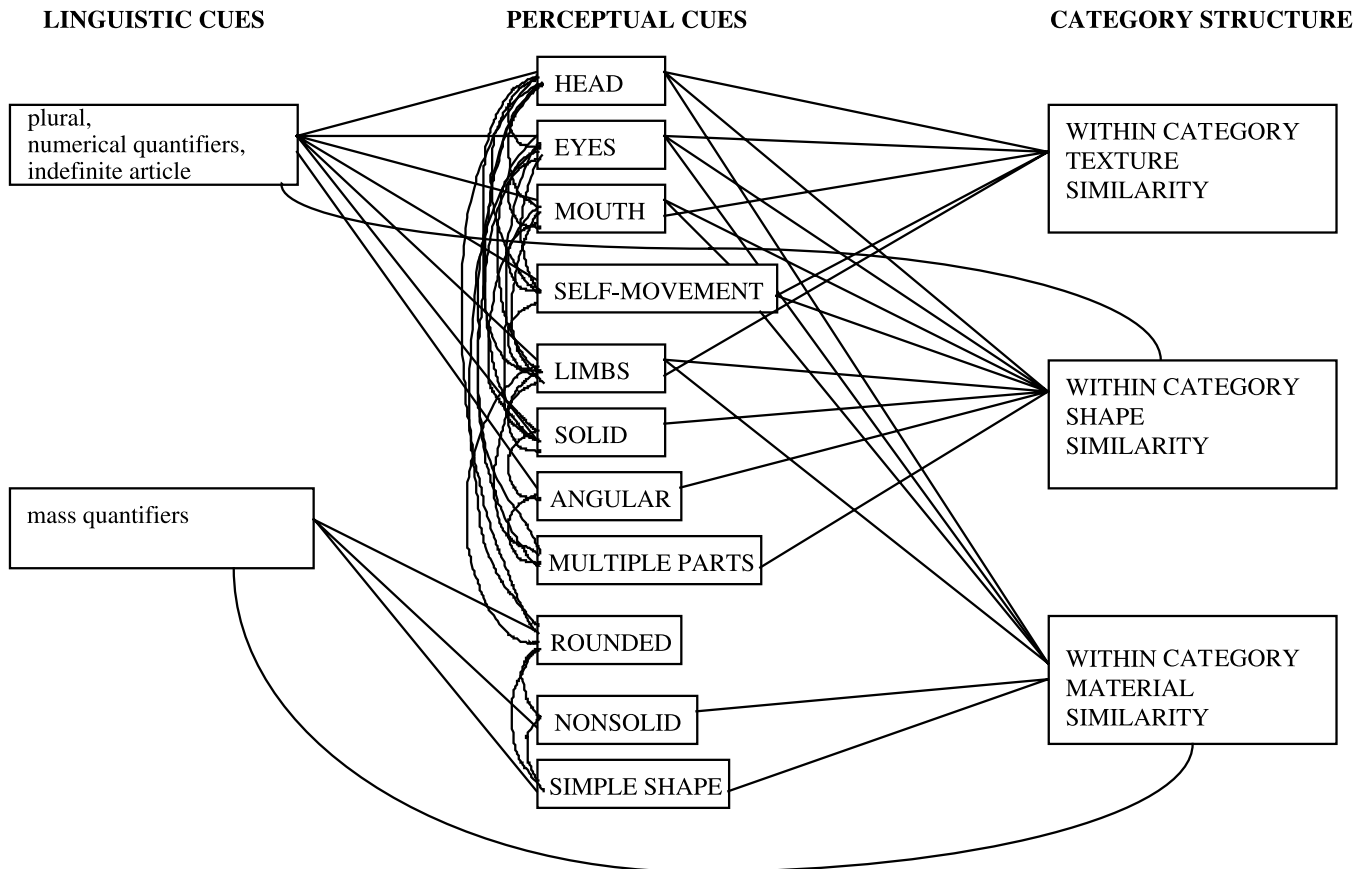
LINGUISTIC CUES

PERCEPTUAL CUES

CATEGORY STRUCTURE

plural, numerical quantifiers, indefinite article

mass quantifiers

HEAD

EYES

MOUTH

SELF-MOVEMENT

LIMBS

SOLID

ANGULAR

MULTIPLE PARTS

ROUNDED

NONSOLID

SIMPLE SHAPE

WITHIN CATEGORY TEXTURE SIMILARITY

WITHIN CATEGORY SHAPE SIMILARITY

WITHIN CATEGORY MATERIAL SIMILARITY